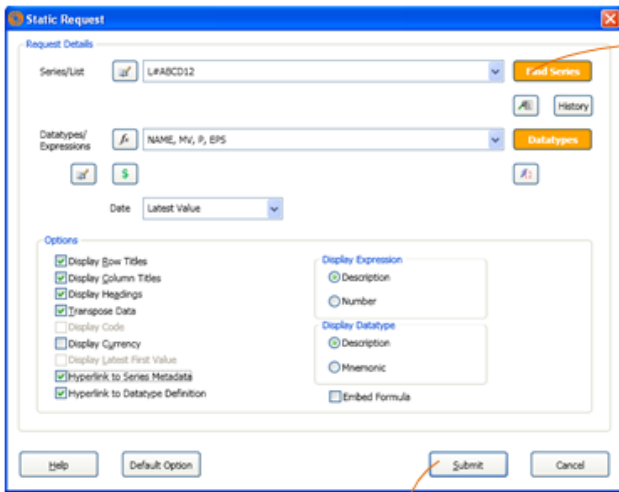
Static Request

Request Details

Series/List

L#ABCD12

Find Series

History

Datatypes/ Expressions

NAME, MV, P, EPS

Datatypes

Date

Latest Value

Options

Display Row Titles

Display Column Titles

Display Headings

Transpose Data

Display Code

Display Currency

Display Latest First Value

Hyperlink to Series Metadata

Hyperlink to Datatype Definition

Display Expression

Description

Number

Display Datatype

Description

Mnemonic

Embed Formula

Help

Default Option

Submit

Cancel